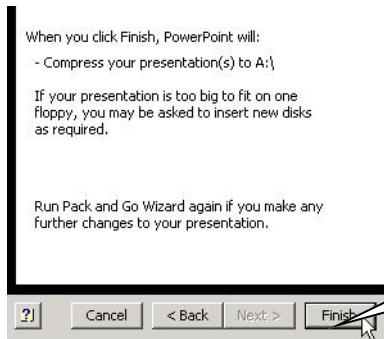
When you click Finish, PowerPoint will:

- Compress your presentation(s) to A:\

If your presentation is too big to fit on one floppy, you may be asked to insert new disks as required.

Run Pack and Go Wizard again if you make any further changes to your presentation.

?

Cancel

< Back

Next >

Finish